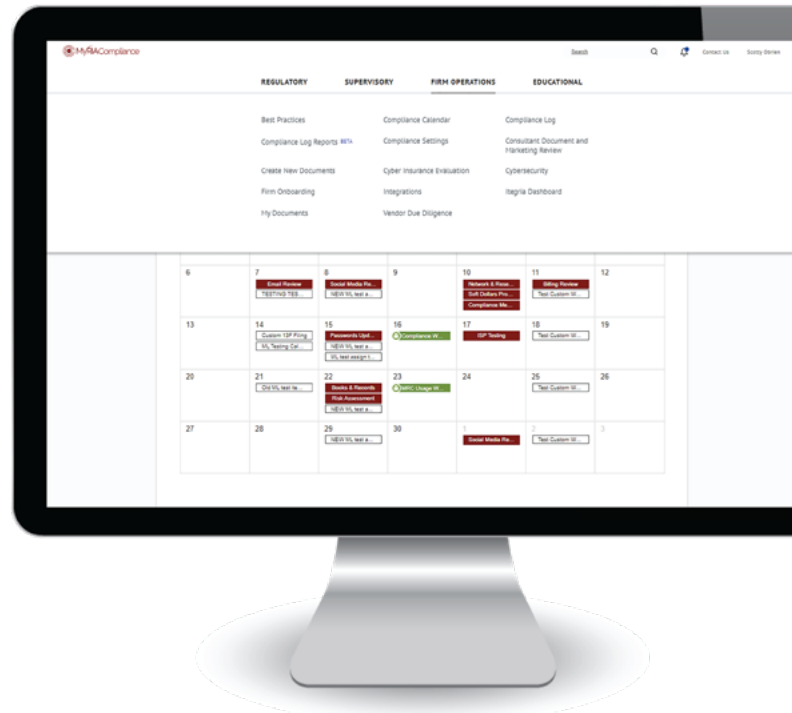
MyRIACompliance

Search

Contact Us

Scotty Stones

REGULATORY

SUPERVISORY

FIRM OPERATIONS

EDUCATIONAL

Best Practices

Compliance Calendar

Compliance Log

Compliance Log Reports BETA

Compliance Settings

Consultant Document and Marketing Review

Create New Documents

Cyber Insurance Evaluation

Cybersecurity

Firm Onboarding

Integrations

Itegria Dashboard

My Documents

Vendor Due Diligence

| | | | | | | |
|---|---|---|---|---|---|---|
| 6 | 7 Email Review TESTING TES... | 8 Social Media Re... NEW WL test a... | 9 | 10 Network & Reso... Soft Dollars Pro... Compliance Me... | 11 Billing Review Test Custom W... | 12 |
| 13 | 14 Custom 13F Filing WL Testing Cal... | 15 Passwords Upd... NEW WL test a... WL test assign t... | 16 Compliance W... | 17 ISP Testing | 18 Test Custom W... | 19 |
| 20 | 21 Old WL test te... | 22 Books & Records Risk Assessment NEW WL test a... | 23 MRC Usage W... | 24 | 25 Test Custom W... | 26 |
| 27 | 28 | 29 NEW WL test a... | 30 | 1 Social Media Re... | 2 Test Custom W... | 3 |